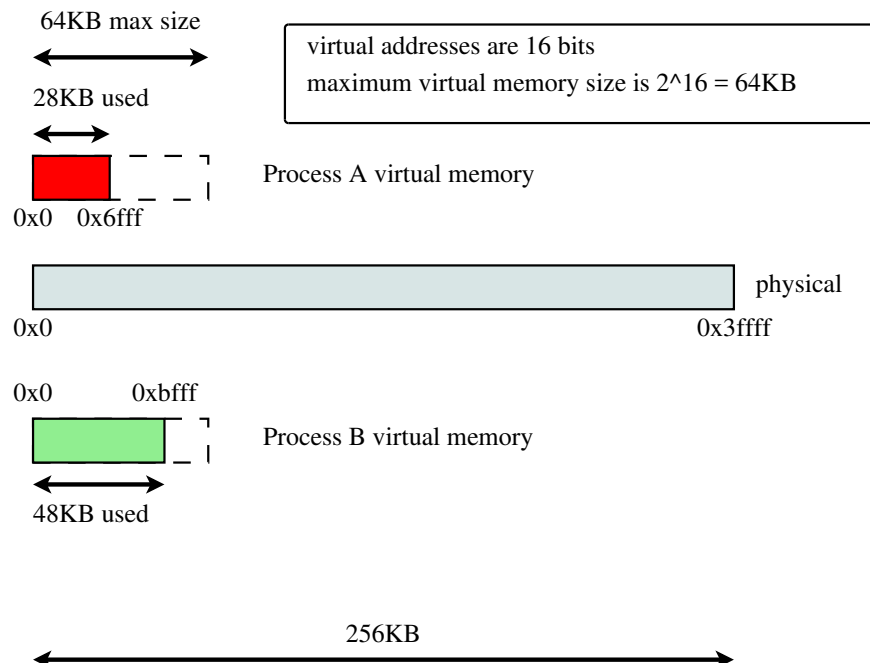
64KB max size

virtual addresses are 16 bits
maximum virtual memory size is 2^16 = 64KB

28KB used

Process A virtual memory

0x0 0x6fff

physical

0x0

0x3ffff

0x0 0xbfff

Process B virtual memory

48KB used

256KB